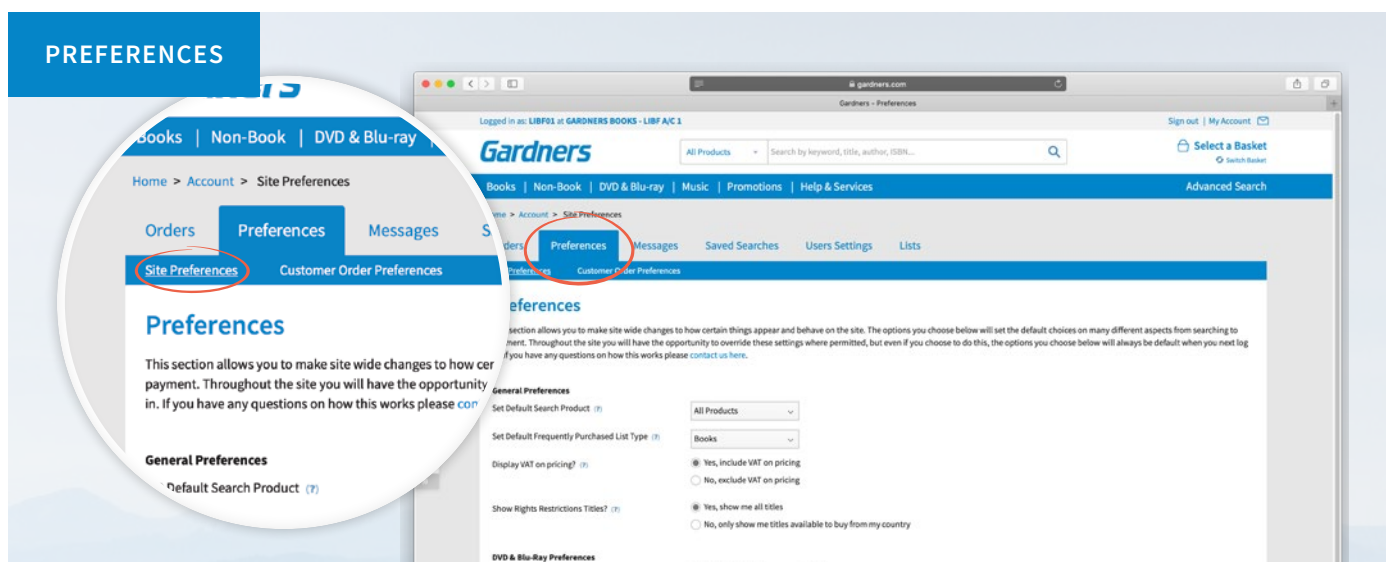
PREFERENCES

Books | Non-Book | DVD & Blu-ray |

Home > Account > Site Preferences

Orders Preferences Messages

Site Preferences Customer Order Preferences

Preferences

This section allows you to make site wide changes to how cer payment. Throughout the site you will have the opportunity in. If you have any questions on how this works please con

General Preferences

Default Search Product (?)

gardners.com

Gardners - Preferences

Logged in as: LIBF01 at GARDNERS BOOKS - LIBF A/C 1

Sign out | My Account

Gardners

All Products

Search by keyword, title, author, ISBN...

Select a Basket

Switch Basket

Books | Non-Book | DVD & Blu-ray | Music | Promotions | Help & Services

Advanced Search

ome > Account > Site Preferences

rders Preferences Messages Saved Searches Users Settings Lists

Preferences Customer Order Preferences

eferences

section allows you to make site wide changes to how certain things appear and behave on the site. The options you choose below will set the default choices on many different aspects from searching to ment. Throughout the site you will have the opportunity to override these settings where permitted, but even if you choose to do this, the options you choose below will always be default when you next log if you have any questions on how this works please contact us here.

General Preferences

Set Default Search Product (?) All Products

Set Default Frequently Purchased List Type (?) Books

Display VAT on pricing? (?)
Yes, include VAT on pricing
No, exclude VAT on pricing

Show Rights Restrictions Titles? (?)
Yes, show me all titles
No, only show me titles available to buy from my country

DVD & Blu-Ray Preferences